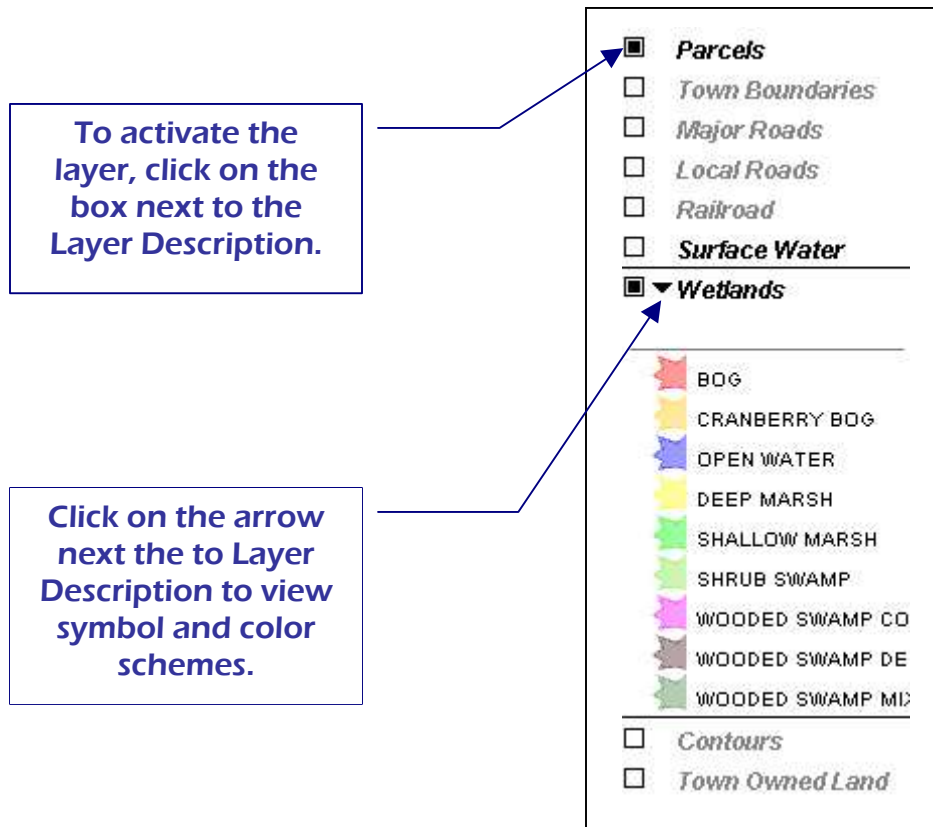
To activate the layer, click on the box next to the Layer Description.

Click on the arrow next the to Layer Description to view symbol and color schemes.

Parcels
Town Boundaries
Major Roads
Local Roads
Railroad
Surface Water
Wetlands
BOG
CRANBERRY BOG
OPEN WATER
DEEP MARSH
SHALLOW MARSH
SHRUB SWAMP
WOODED SWAMP CO
WOODED SWAMP DE
WOODED SWAMP MI
Contours
Town Owned Land